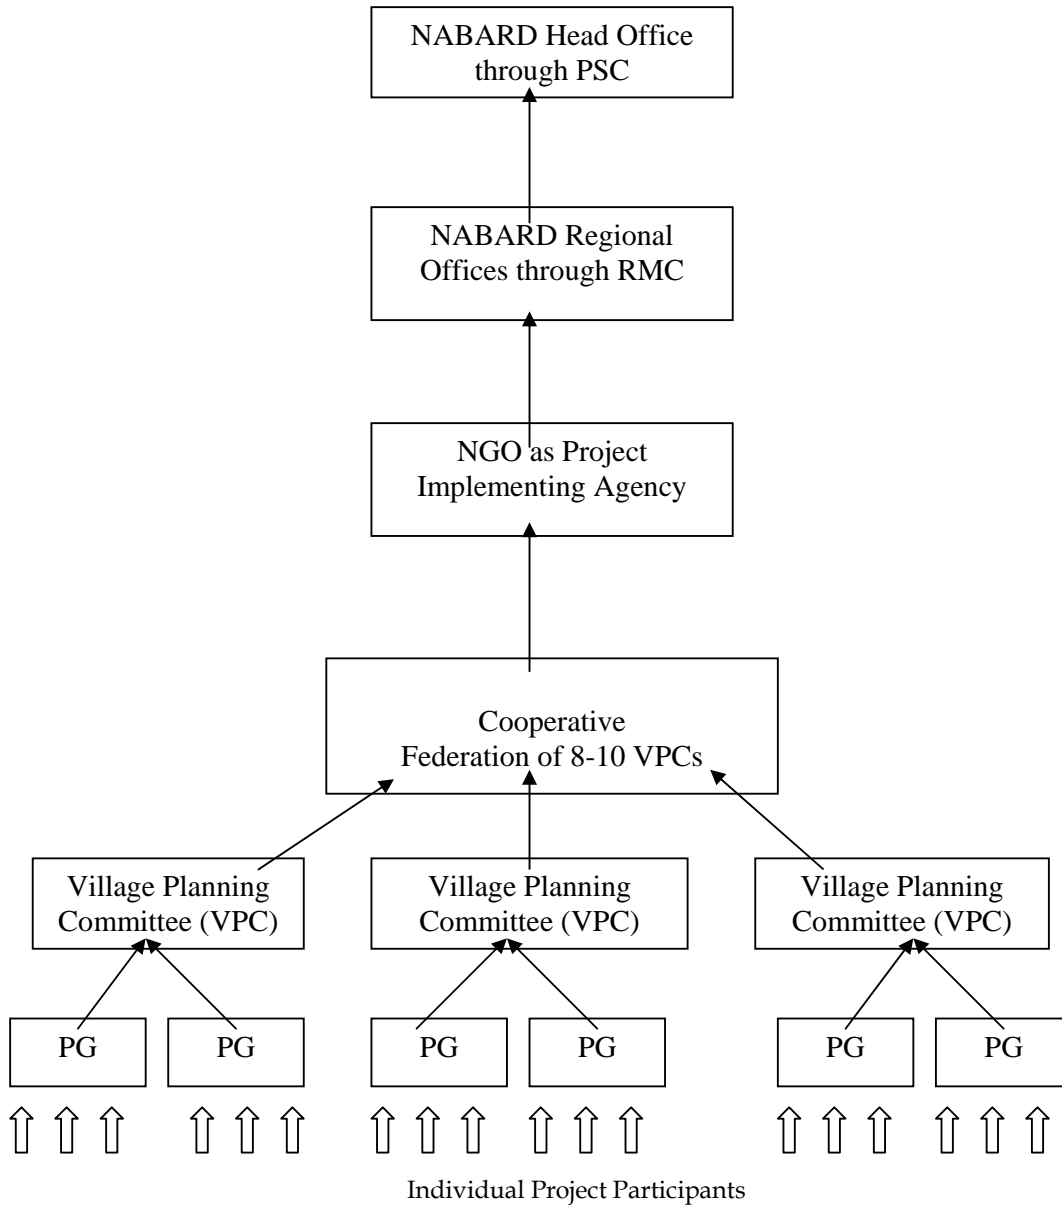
NABARD Head Office through PSC

NABARD Regional Offices through RMC

NGO as Project Implementing Agency

Cooperative Federation of 8-10 VPCs

Village Planning Committee (VPC)

Village Planning Committee (VPC)

Village Planning Committee (VPC)

PG

PG

PG

PG

PG

PG

Individual Project Participants